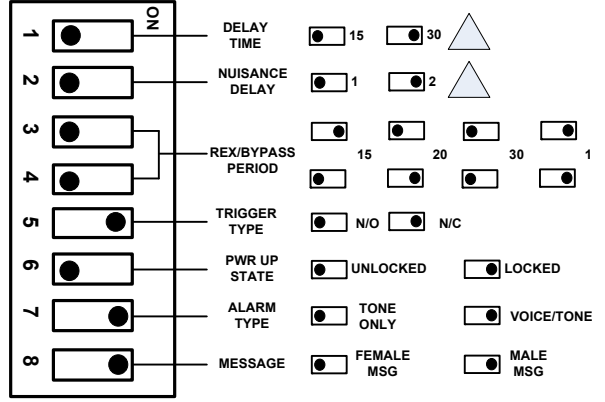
ON
1
2
3
4
5
6
7
8

DELAY TIME
15
30

NUISANCE DELAY
1
2

REX/BYPASS PERIOD
15
20
30
1

TRIGGER TYPE
N/O
N/C

PWR UP STATE
UNLOCKED
LOCKED

ALARM TYPE
TONE ONLY
VOICE/TONE

MESSAGE
FEMALE MSG
MALE MSG